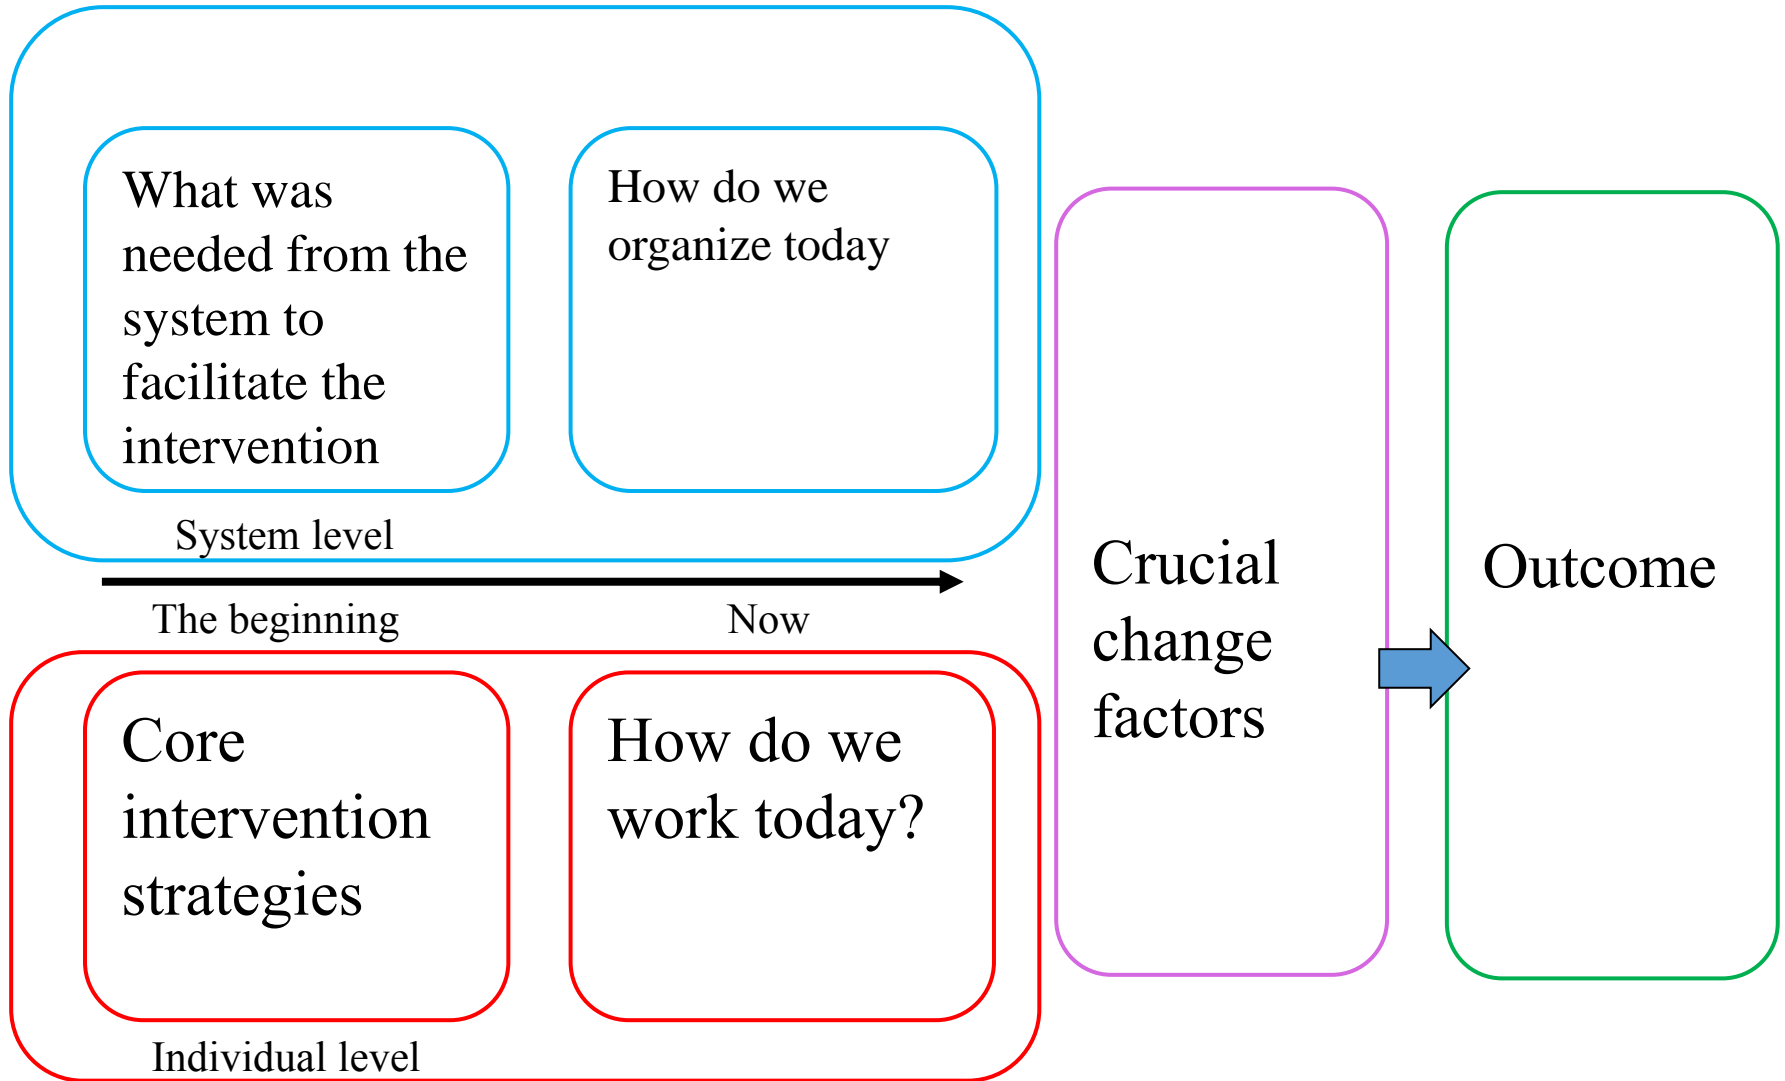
What was needed from the system to facilitate the intervention

How do we organize today

System level

The beginning

Now

Core intervention strategies

How do we work today?

Individual level

Crucial change factors

Outcome